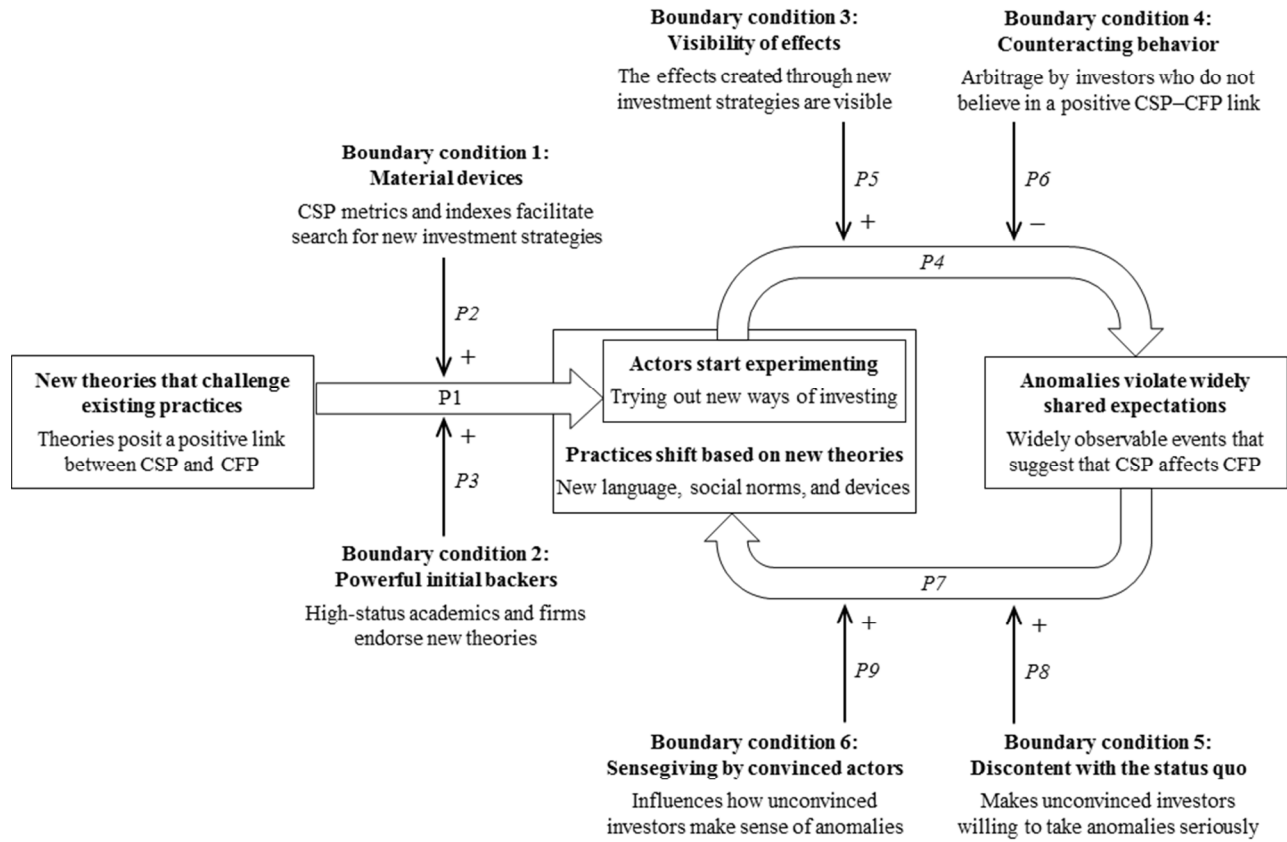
Boundary condition 3:
Visibility of effects
The effects created through new investment strategies are visible

Boundary condition 4:
Counteracting behavior
Arbitrage by investors who do not believe in a positive CSP–CFP link

Boundary condition 1:
Material devices
CSP metrics and indexes facilitate search for new investment strategies

P5
+

P6
−

P4

P2
+

New theories that challenge existing practices
Theories posit a positive link between CSP and CFP

P1

+
P3

Actors start experimenting
Trying out new ways of investing

Practices shift based on new theories
New language, social norms, and devices

Anomalies violate widely shared expectations
Widely observable events that suggest that CSP affects CFP

Boundary condition 2:
Powerful initial backers
High-status academics and firms endorse new theories

P7

+
P9

+
P8

Boundary condition 6:
Sensegiving by convinced actors
Influences how unconvinced investors make sense of anomalies

Boundary condition 5:
Discontent with the status quo
Makes unconvinced investors willing to take anomalies seriously